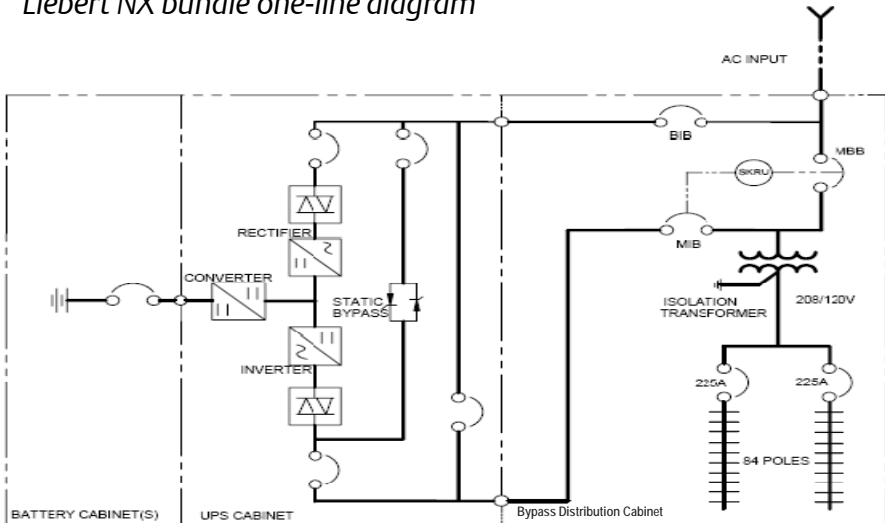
Liebert NX bundle one-line diagram

AC INPUT

BIB

MBB

SKRU

MIB

RECTIFIER

CONVERTER

STATIC BYPASS

ISOLATION TRANSFORMER

208/120V

INVERTER

225A

225A

84 POLES

BATTERY CABINET(S)

UPS CABINET

Bypass Distribution Cabinet